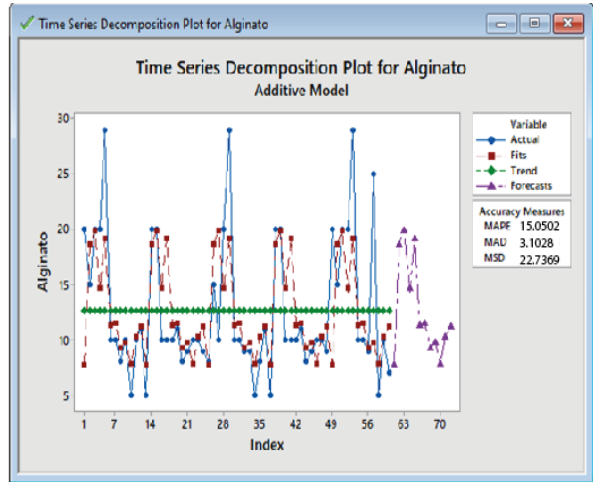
Time Series Decomposition Plot for Alginato

Time Series Decomposition Plot for Alginato
Additive Model

Alginato
30
25
20
15
10
5

1 7 14 21 28 35 42 49 56 63 70
Index

Variable
Actual
Fits
Trend
Forecasts

Accuracy Measures
| MAPE | 15.0502 |
|---|---|
| MAD | 3.1028 |
| MSD | 22.7369 |